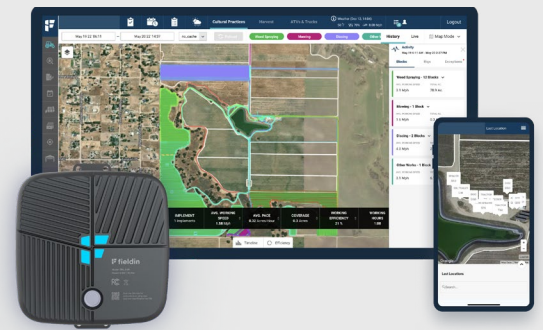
Cultural Practices
Harvest
ATVs & Trucks
Logout
May 19 22, 08:15
May 20 22, 14:51
Weed Spraying
Mowing
Disking
Other
History
Live
Map Mode
Activity
Weed Spraying - 12 Blocks
Mowing - 1 Block
Disking - 2 Blocks
Other Works - 1 Block
IMPLEMENT
AVG. WORKING SPEED
AVG. PACE
COVERAGE
WORKING EFFICIENCY
WORKING HOURS
Timeline
Efficiency
fieldin
Last Location
Last Location